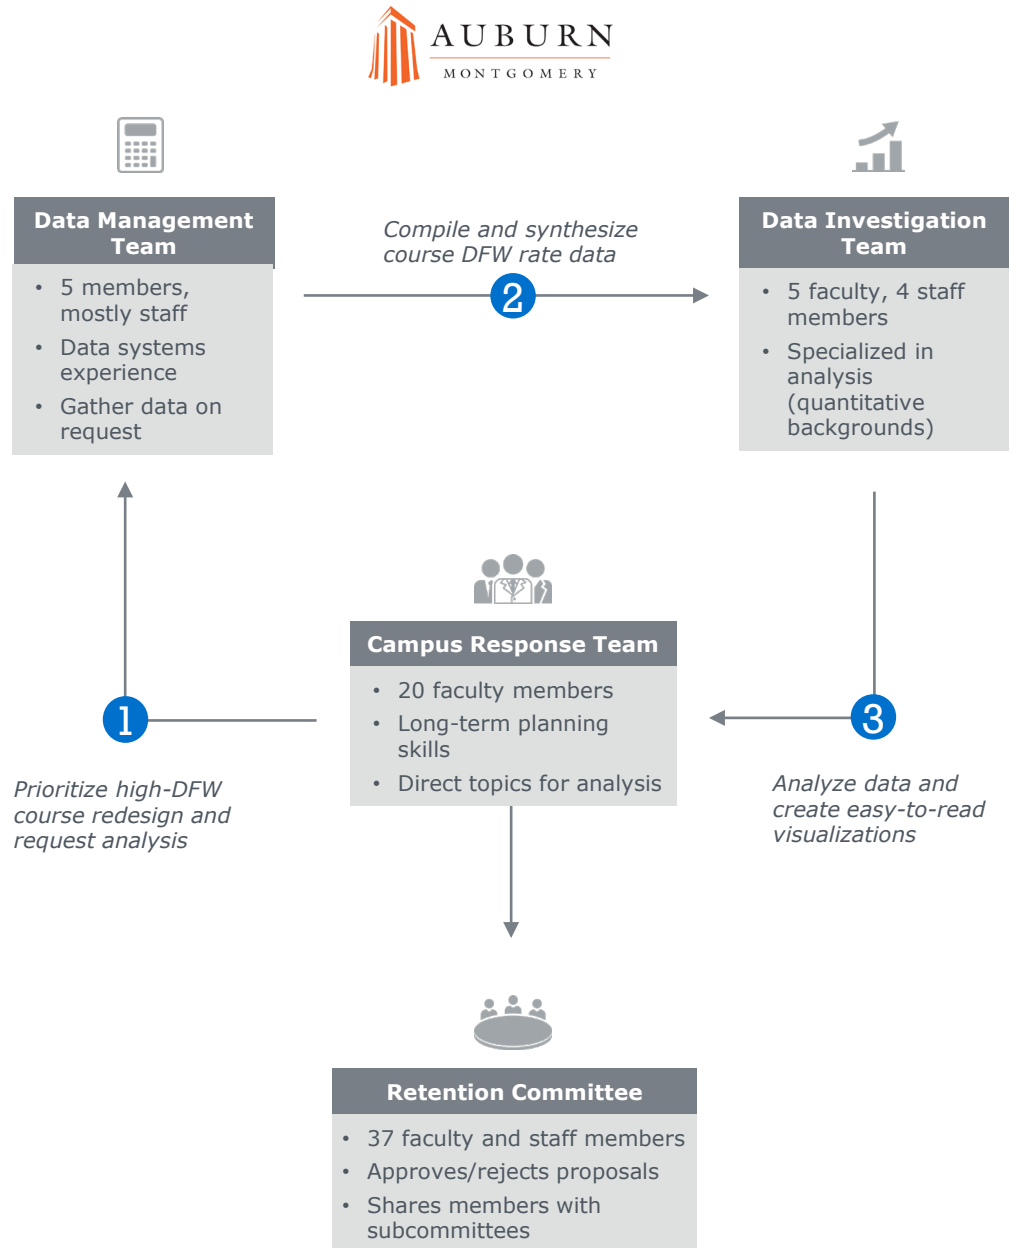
AUBURN
MONTGOMERY

Data Management Team
- 5 members, mostly staff
- Data systems experience
- Gather data on request

Compile and synthesize course DFW rate data

2

Data Investigation Team
- 5 faculty, 4 staff members
- Specialized in analysis (quantitative backgrounds)

Campus Response Team
- 20 faculty members
- Long-term planning skills
- Direct topics for analysis

1

Prioritize high-DFW course redesign and request analysis

3

Analyze data and create easy-to-read visualizations

Retention Committee
- 37 faculty and staff members
- Approves/rejects proposals
- Shares members with subcommittees